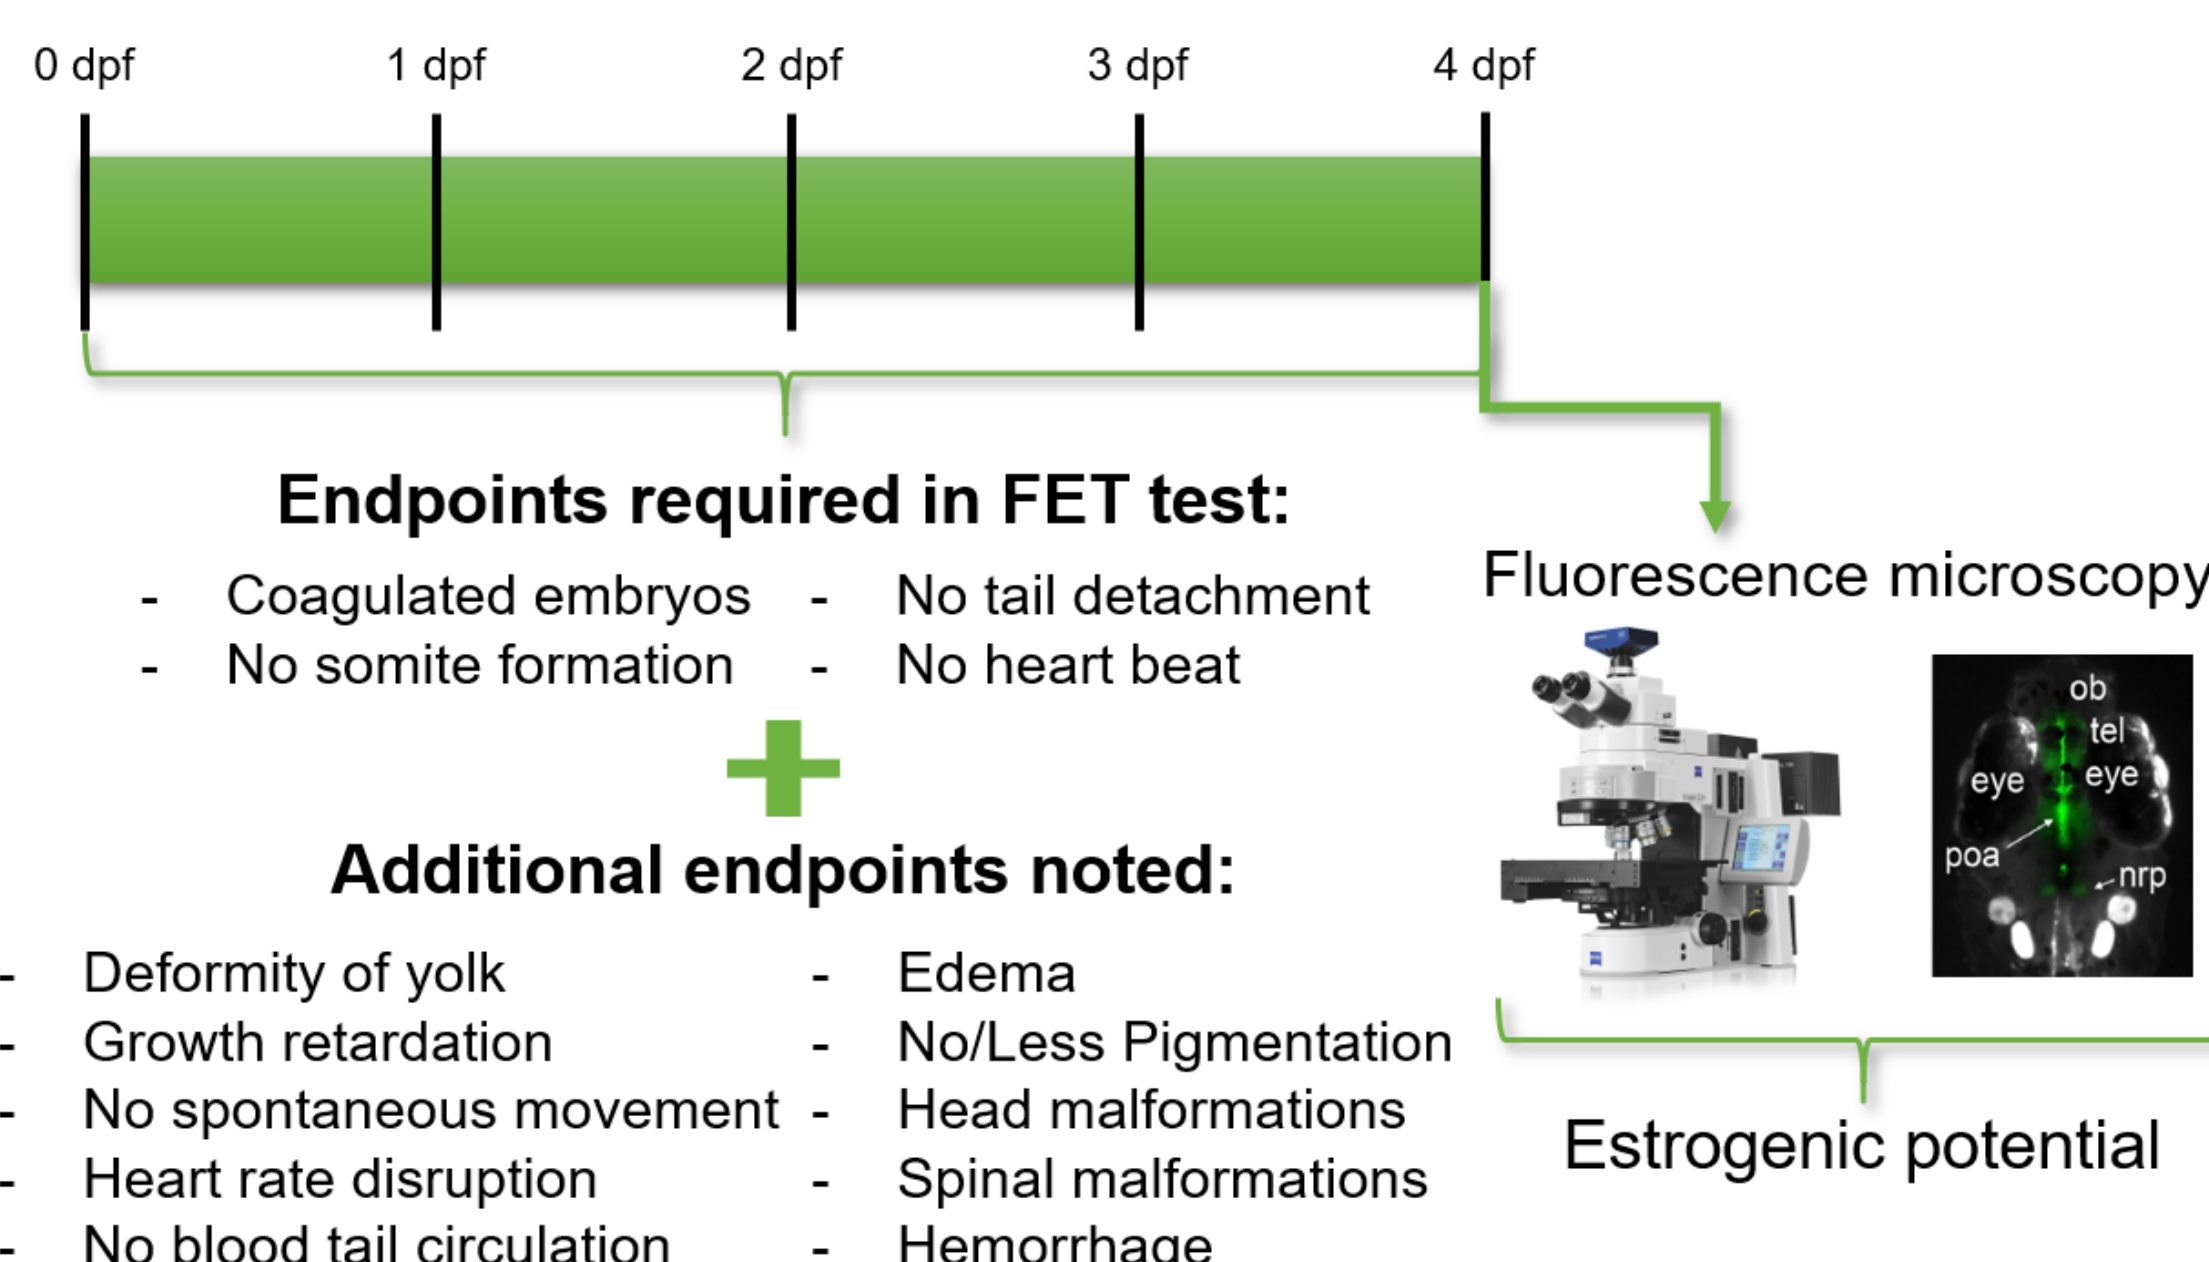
0 dpf 1 dpf 2 dpf 3 dpf 4 dpf

Endpoints required in FET test:

- Coagulated embryos
- No somite formation
- No tail detachment
- No heart beat

+

Additional endpoints noted:

- Deformity of yolk
- Growth retardation
- No spontaneous movement
- Heart rate disruption
- No blood tail circulation
- Edema
- No/Less Pigmentation
- Head malformations
- Spinal malformations
- Hemorrhage

Fluorescence microscopy

ob
tel
eye
eye
poa
nrp

Estrogenic potential